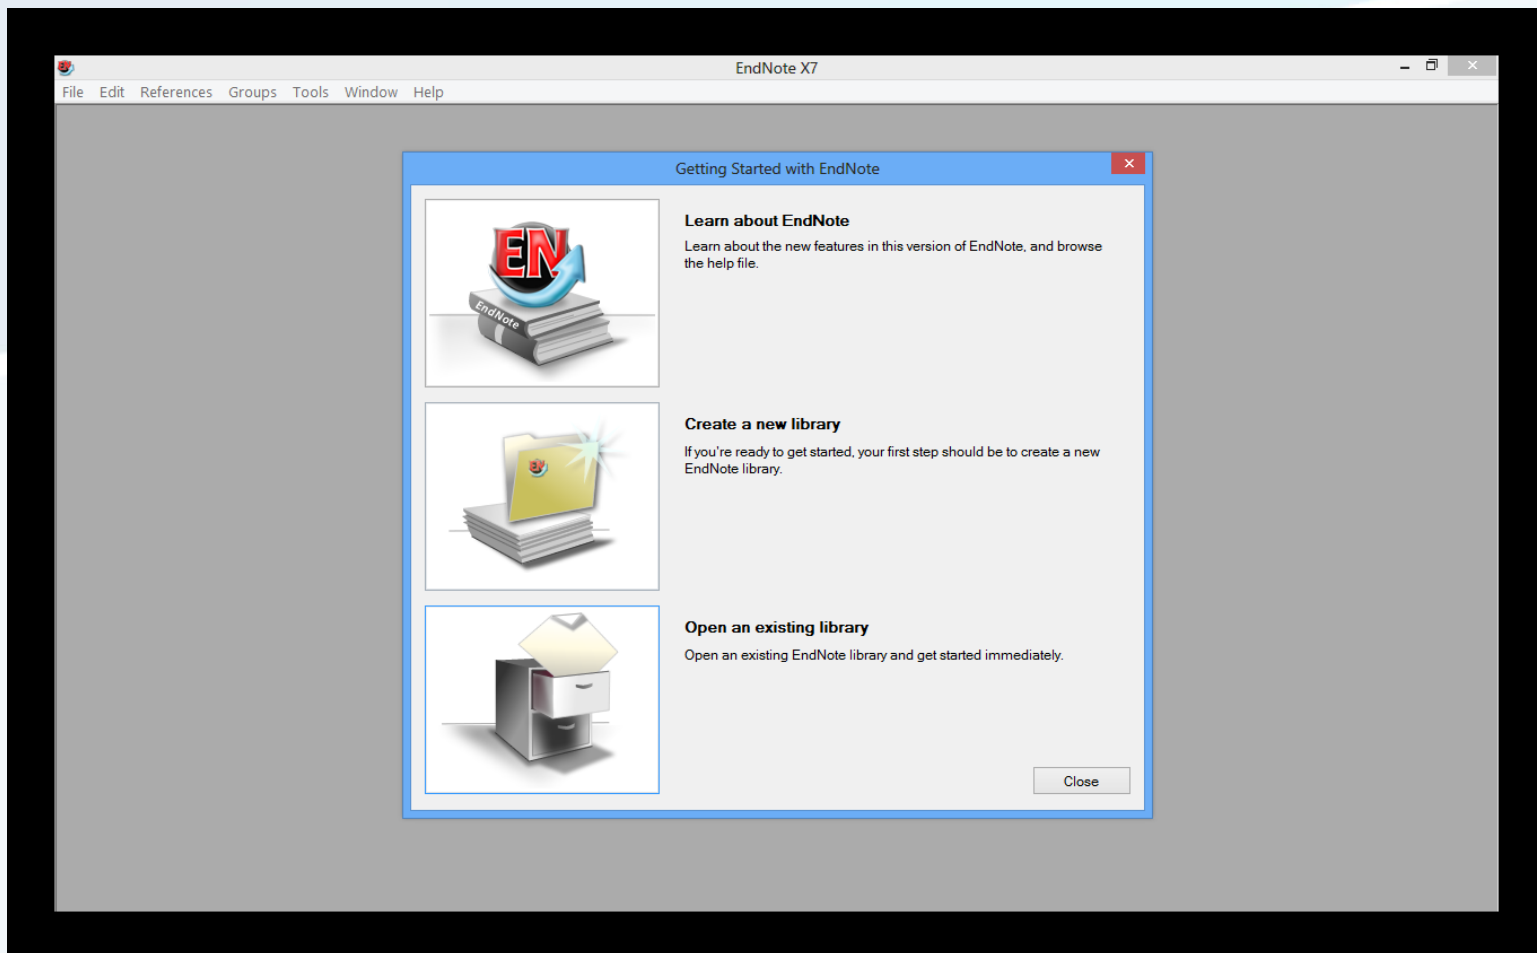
EndNote X7

File Edit References Groups Tools Window Help

Getting Started with EndNote

EN

EndNote

Learn about EndNote

Learn about the new features in this version of EndNote, and browse the help file.

Create a new library

If you're ready to get started, your first step should be to create a new EndNote library.

Open an existing library

Open an existing EndNote library and get started immediately.

Close